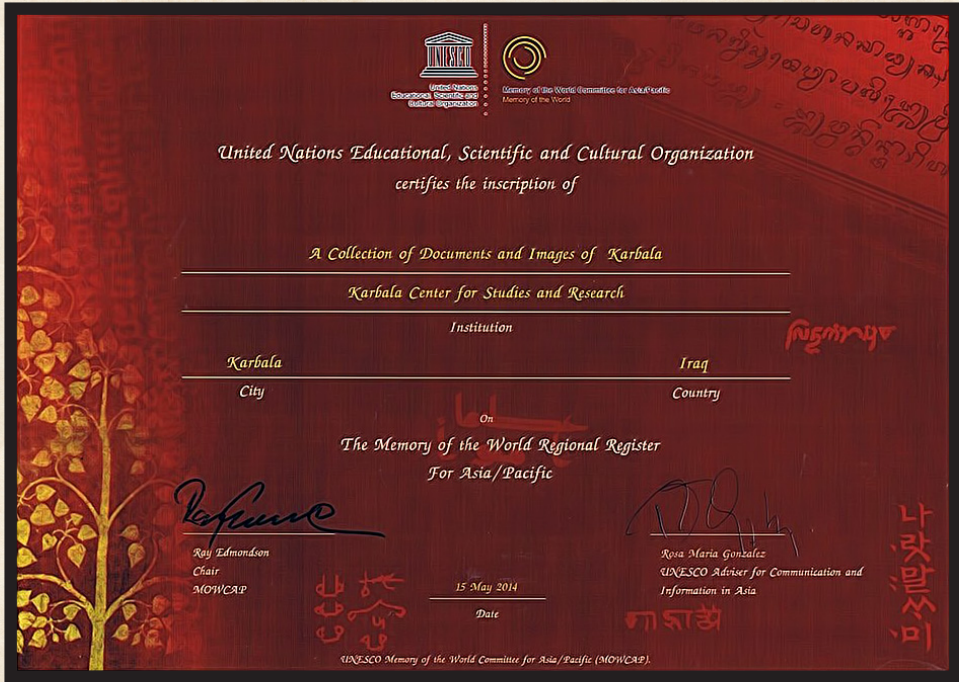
UNESCO
United Nations Educational, Scientific and Cultural Organization

Memory of the World Committee for Asia/Pacific
Memory of the World

United Nations Educational, Scientific and Cultural Organization
certifies the inscription of

A Collection of Documents and Images of Karbala

Karbala Center for Studies and Research
Institution

Karbala
City

Iraq
Country

On
The Memory of the World Regional Register
For Asia/Pacific

Ray Edmondson
Chair
MOWCAP

15 May 2014
Date

Rosa Maria Gonzalez
UNESCO Adviser for Communication and Information in Asia

나랏말싸미

UNESCO Memory of the World Committee for Asia/Pacific (MOWCAP).